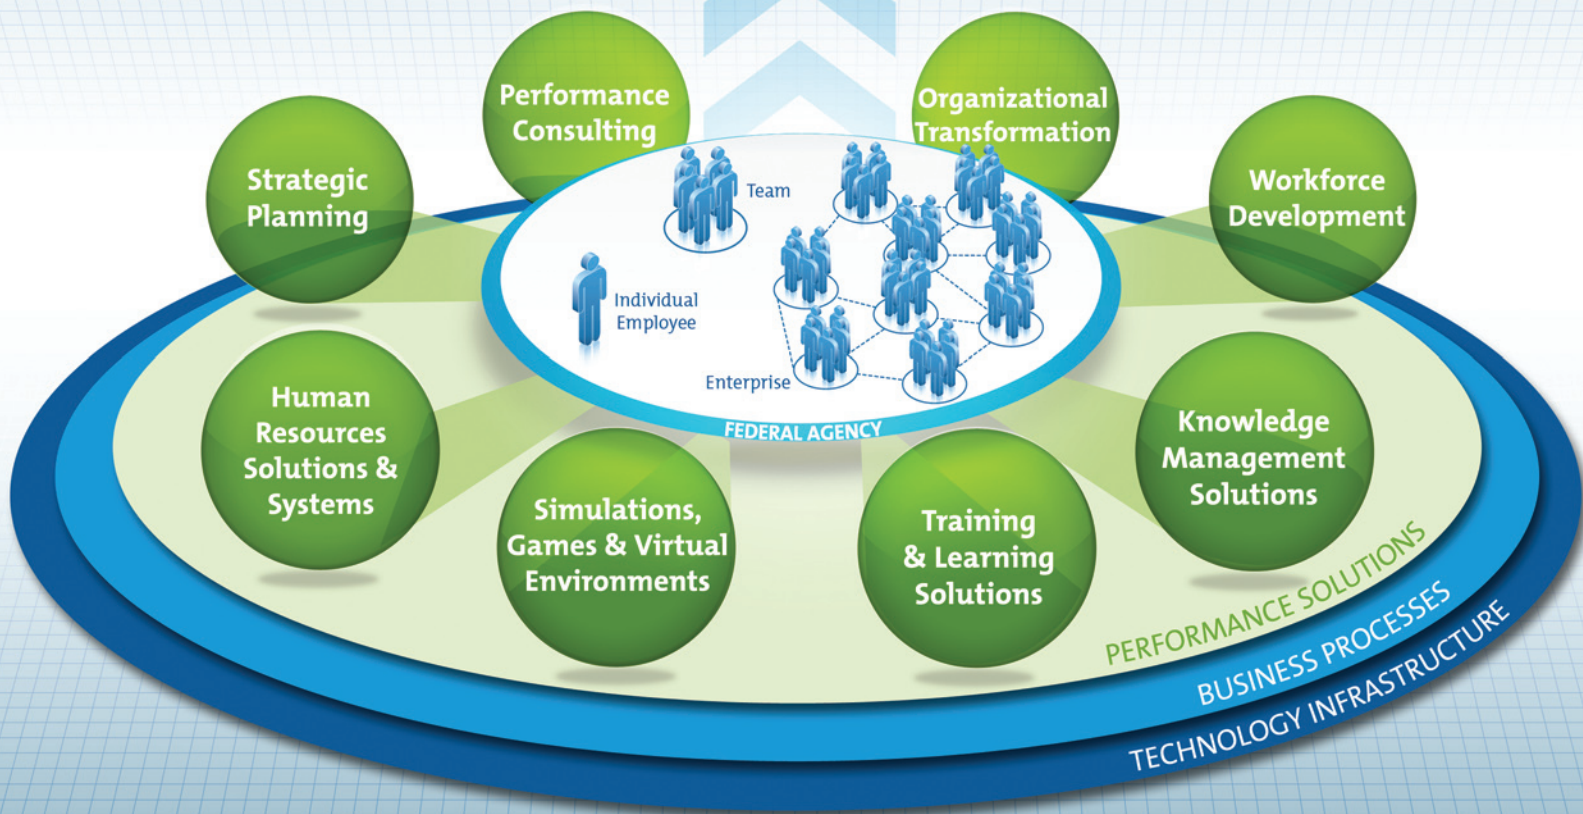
Performance Consulting

Organizational Transformation

Strategic Planning

Workforce Development

Team

Individual Employee

Enterprise

FEDERAL AGENCY

Human Resources Solutions & Systems

Knowledge Management Solutions

Simulations, Games & Virtual Environments

Training & Learning Solutions

PERFORMANCE SOLUTIONS

BUSINESS PROCESSES

TECHNOLOGY INFRASTRUCTURE